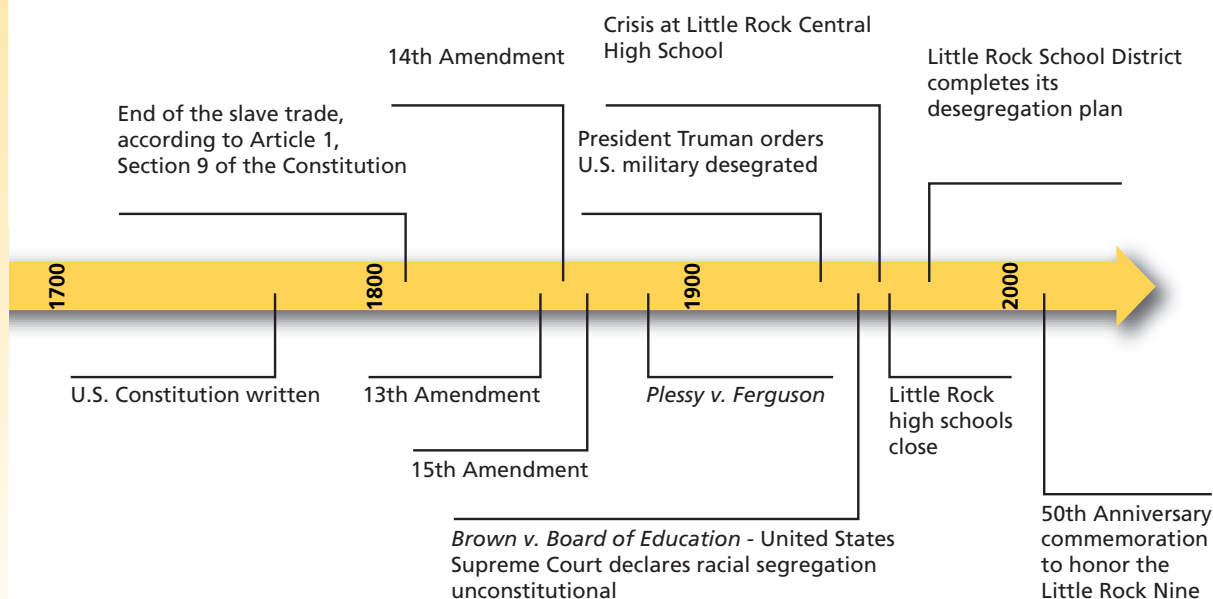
Crisis at Little Rock Central High School

14th Amendment

Little Rock School District completes its desegregation plan

End of the slave trade, according to Article 1, Section 9 of the Constitution

President Truman orders U.S. military desegrated

1700

1800

1900

2000

U.S. Constitution written

13th Amendment

*Plessy v. Ferguson*

Little Rock high schools close

15th Amendment

*Brown v. Board of Education* - United States Supreme Court declares racial segregation unconstitutional

50th Anniversary commemoration to honor the Little Rock Nine